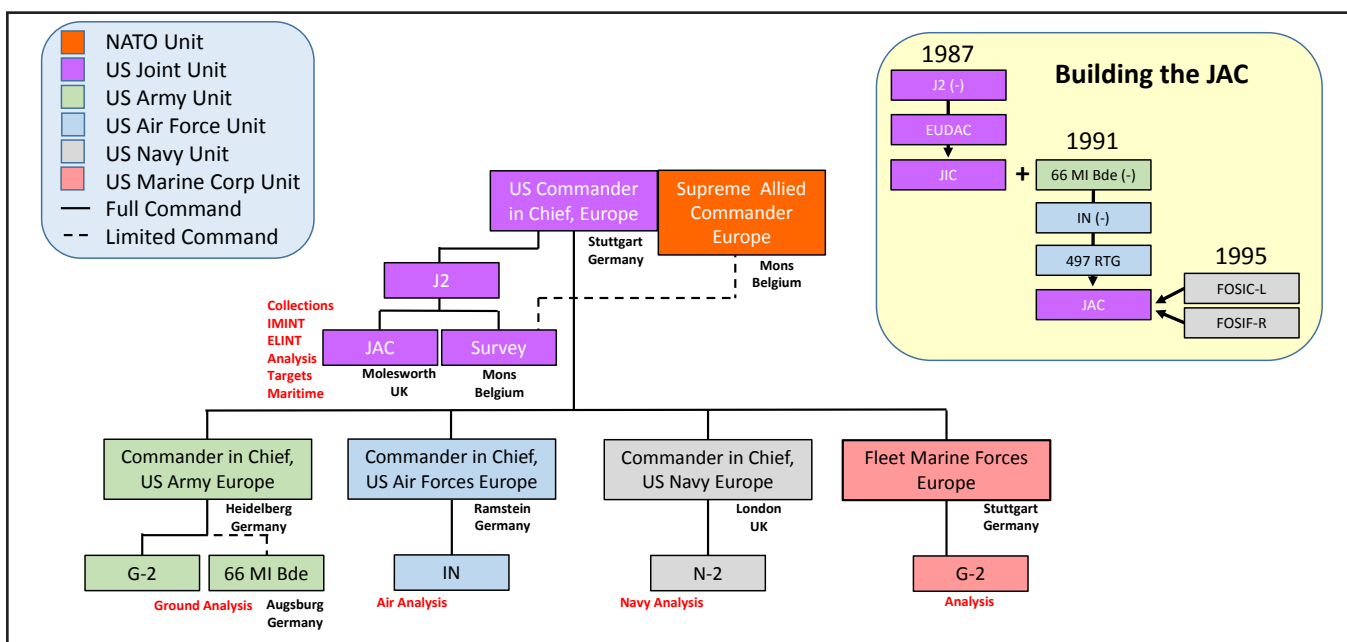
NATO Unit
US Joint Unit
US Army Unit
US Air Force Unit
US Navy Unit
US Marine Corp Unit
Full Command
Limited Command

Building the JAC
1987
J2 (-)
EUDAC
JIC
+
1991
66 MI Bde (-)
IN (-)
497 RTG
1995
JAC
FOSIC-L
FOSIF-R

US Commander in Chief, Europe
Stuttgart Germany
Supreme Allied Commander Europe
Mons Belgium
J2
Collections
IMINT
ELINT
Analysis
Targets
Maritime
JAC
Molesworth UK
Survey
Mons Belgium

Commander in Chief, US Army Europe
Heidelberg Germany
G-2
Ground Analysis
66 MI Bde
Augsburg Germany

Commander in Chief, US Air Forces Europe
Ramstein Germany
IN
Air Analysis

Commander in Chief, US Navy Europe
London UK
N-2
Navy Analysis

Fleet Marine Forces Europe
Stuttgart Germany
G-2
Analysis